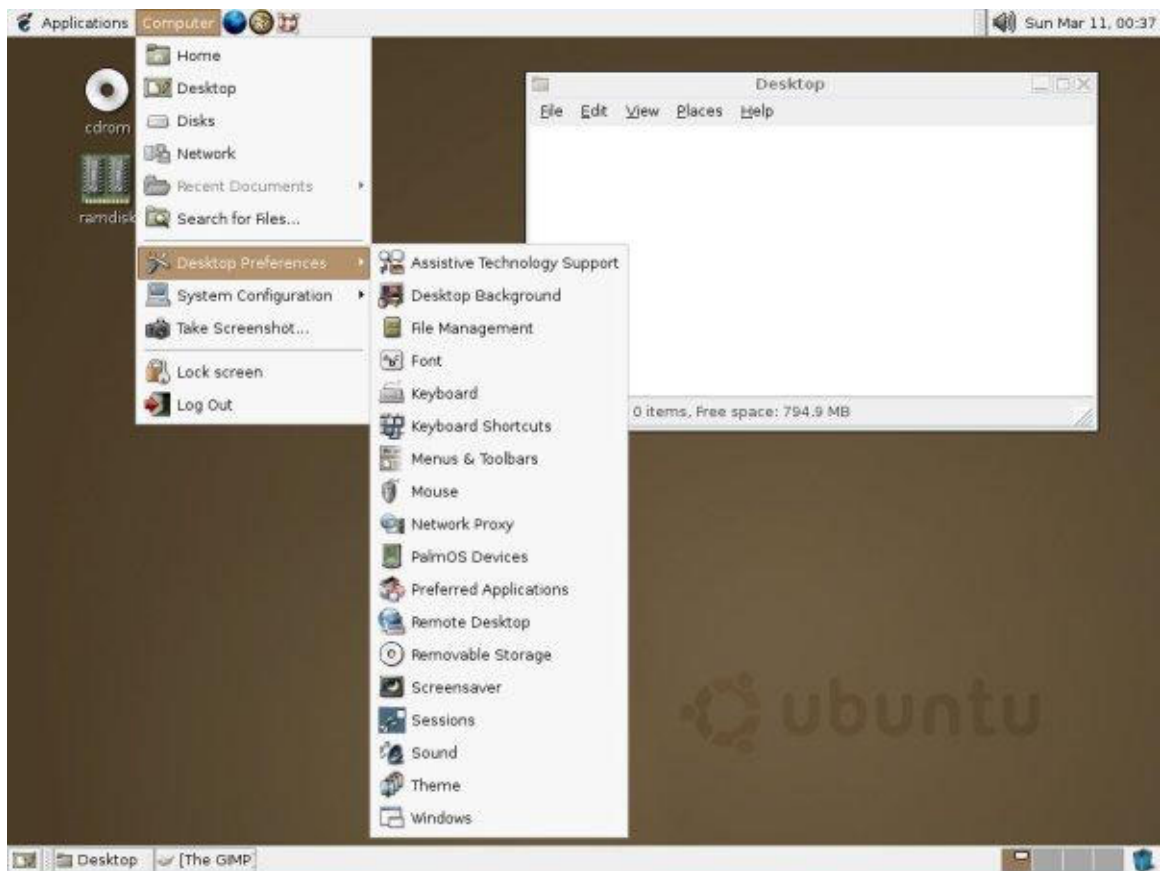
Applications Computer

Sun Mar 11, 00:37

Home
Desktop
Disks
Network
Recent Documents
Search for Files...
Desktop Preferences
System Configuration
Take Screenshot...
Lock screen
Log Out

Assistive Technology Support
Desktop Background
File Management
Font
Keyboard
Keyboard Shortcuts
Menus & Toolbars
Mouse
Network Proxy
PalmOS Devices
Preferred Applications
Remote Desktop
Removable Storage
Screensaver
Sessions
Sound
Theme
Windows

cdrom
ramdisk

Desktop
File Edit View Places Help
0 items, Free space: 794.9 MB

ubuntu

Desktop [The GIMP]